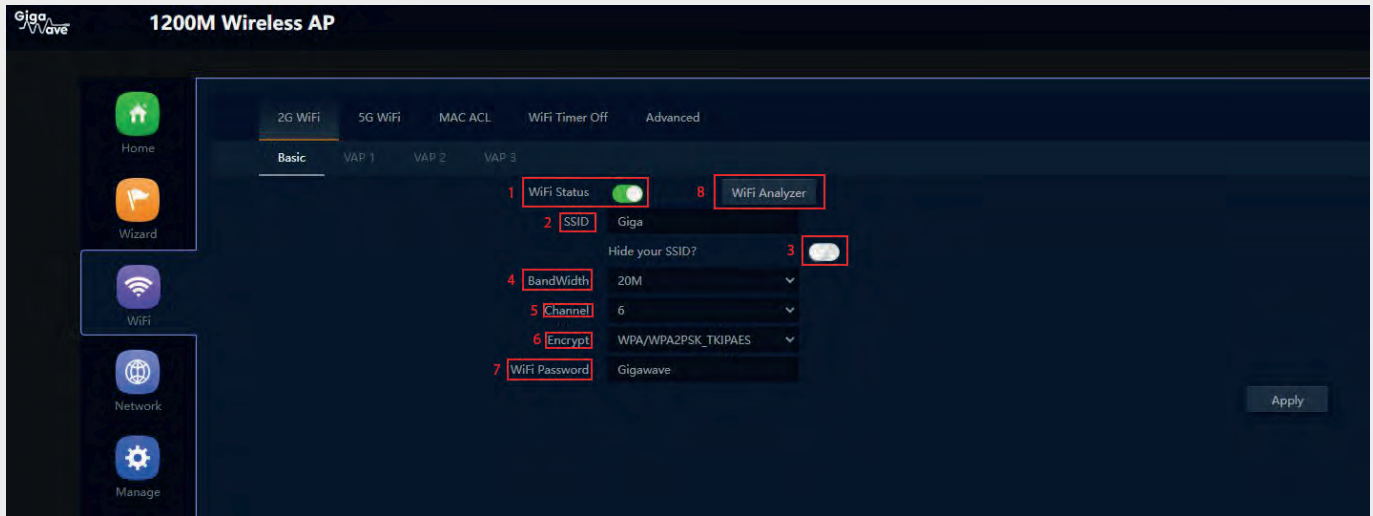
Giga Wave 1200M Wireless AP

Home
Wizard
WiFi
Network
Manage

2G WiFi 5G WiFi MAC ACL WiFi Timer Off Advanced

Basic VAP 1 VAP 2 VAP 3

1 WiFi Status
8 WiFi Analyzer
2 SSID Giga
Hide your SSID? 3
4 BandWidth 20M
5 Channel 6
6 Encrypt WPA/WPA2PSK_TKIPAES
7 WiFi Password Gigawave

Apply